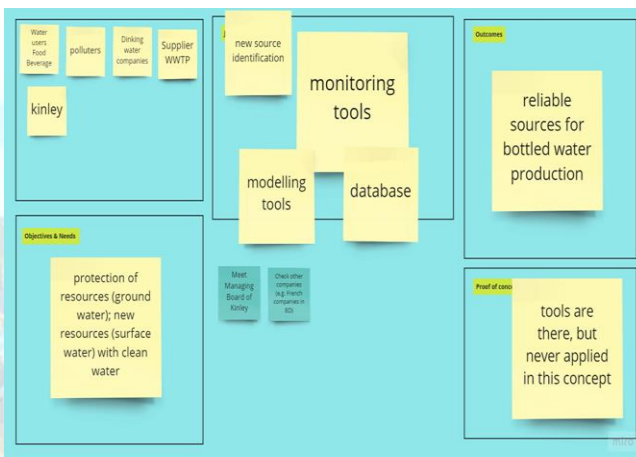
Water users Food Beverage

polluters

Dinking water companies

Supplier WWTP

kinley

new source identification

monitoring tools

modelling tools

database

Outcomes

reliable sources for bottled water production

Objectives & Needs

protection of resources (ground water); new resources (surface water) with clean water

Meet Managing Board of Kinley

Check other companies (e.g. French companies in BD)

Proof of conc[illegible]

tools are there, but never applied in this concept

miro